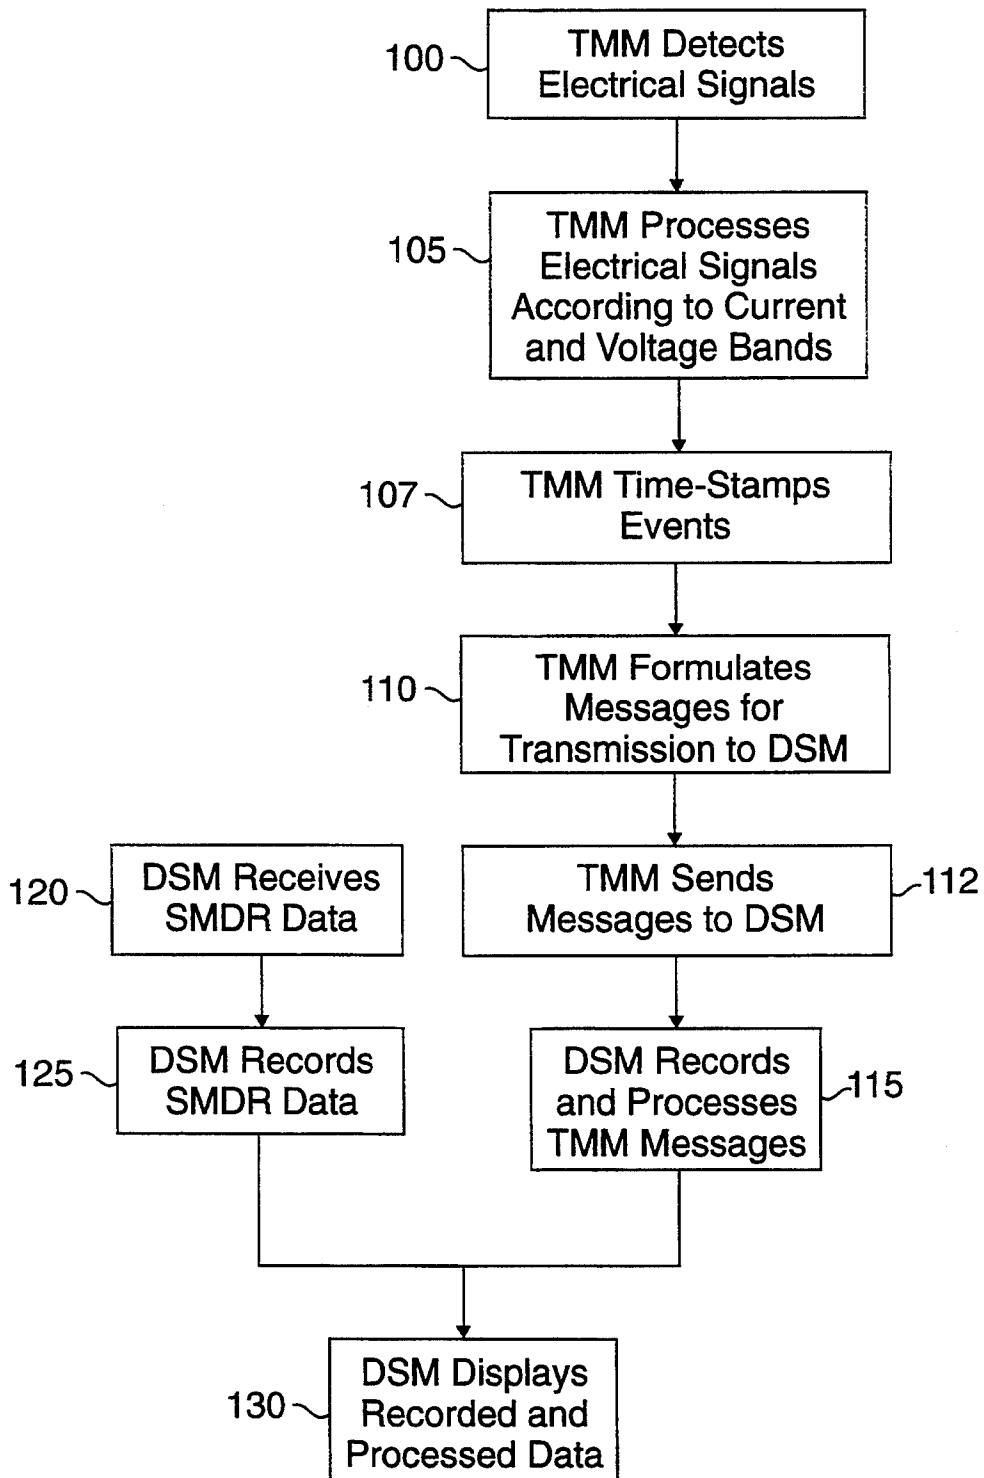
100
TMM Detects Electrical Signals

105
TMM Processes Electrical Signals According to Current and Voltage Bands

107
TMM Time-Stamps Events

110
TMM Formulates Messages for Transmission to DSM

120
DSM Receives SMDR Data

TMM Sends Messages to DSM
112

125
DSM Records SMDR Data

DSM Records and Processes TMM Messages
115

130
DSM Displays Recorded and Processed Data